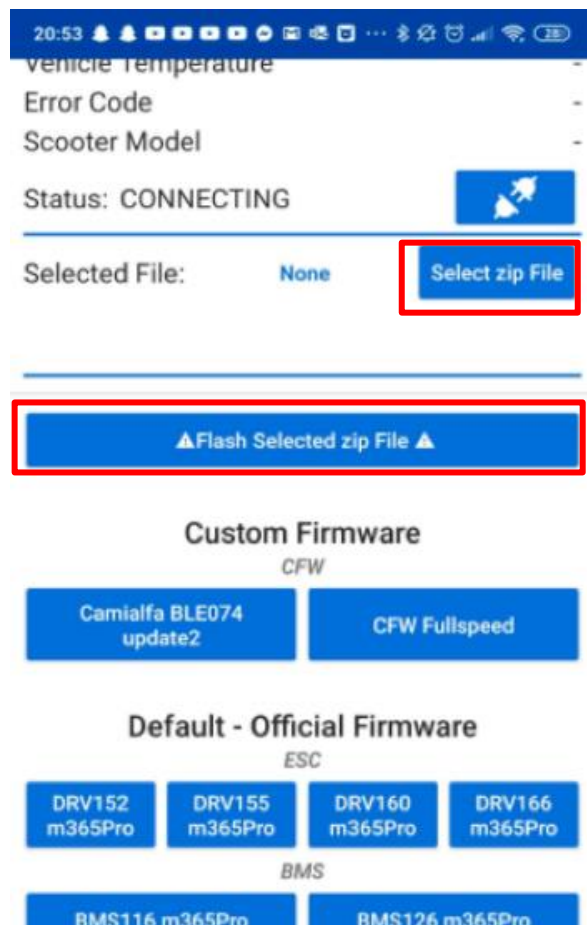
20:53 ... 28

Vehicle Temperature -
Error Code -
Scooter Model -

Status: CONNECTING

Selected File: None Select zip File

⚠Flash Selected zip File ⚠

Custom Firmware
CFW

Camialfa BLE074 update2
CFW Fullspeed

Default - Official Firmware
ESC

DRV152 m365Pro
DRV155 m365Pro
DRV160 m365Pro
DRV166 m365Pro

BMS

BMS116 m365Pro
BMS126 m365Pro